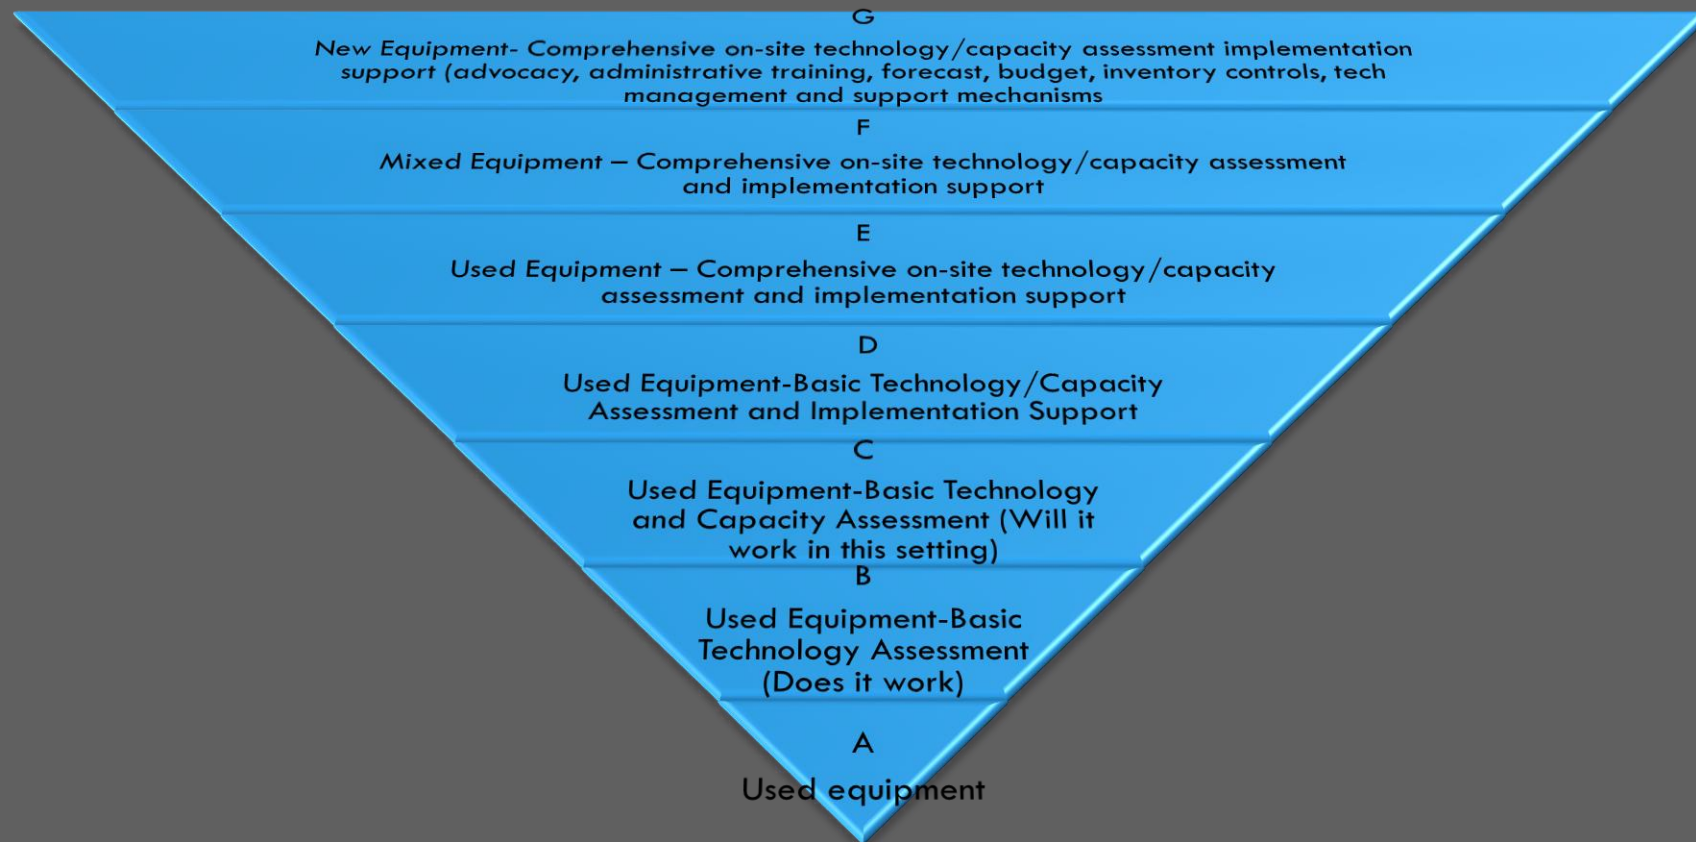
G

New Equipment- Comprehensive on-site technology/capacity assessment implementation support (advocacy, administrative training, forecast, budget, inventory controls, tech management and support mechanisms

F

Mixed Equipment – Comprehensive on-site technology/capacity assessment and implementation support

E

Used Equipment – Comprehensive on-site technology/capacity assessment and implementation support

D

Used Equipment-Basic Technology/Capacity Assessment and Implementation Support

C

Used Equipment-Basic Technology and Capacity Assessment (Will it work in this setting)

B

Used Equipment-Basic Technology Assessment (Does it work)

A

Used equipment